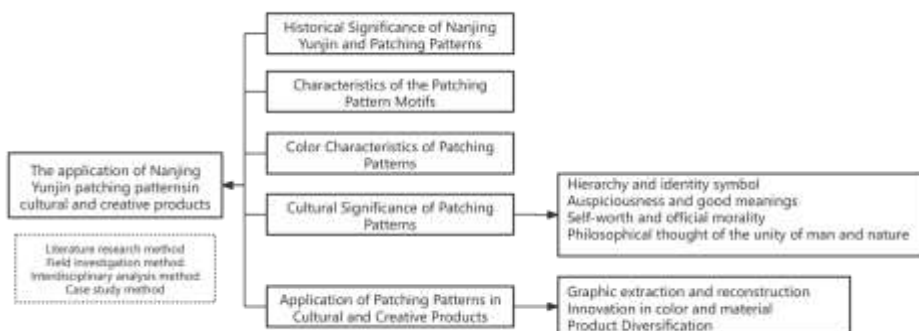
The application of Nanjing Yunjin patching patternsin cultural and creative products

Literature research method
Field investigation method
Interdisciplinary analysis method
Case study method

Historical Significance of Nanjing Yunjin and Patching Patterns

Characteristics of the Patching Pattern Motifs

Color Characteristics of Patching Patterns

Cultural Significance of Patching Patterns

Hierarchy and identity symbol
Auspiciousness and good meanings
Self-worth and official morality
Philosophical thought of the unity of man and nature

Application of Patching Patterns in Cultural and Creative Products

Graphic extraction and reconstruction
Innovation in color and material
Product Diversification